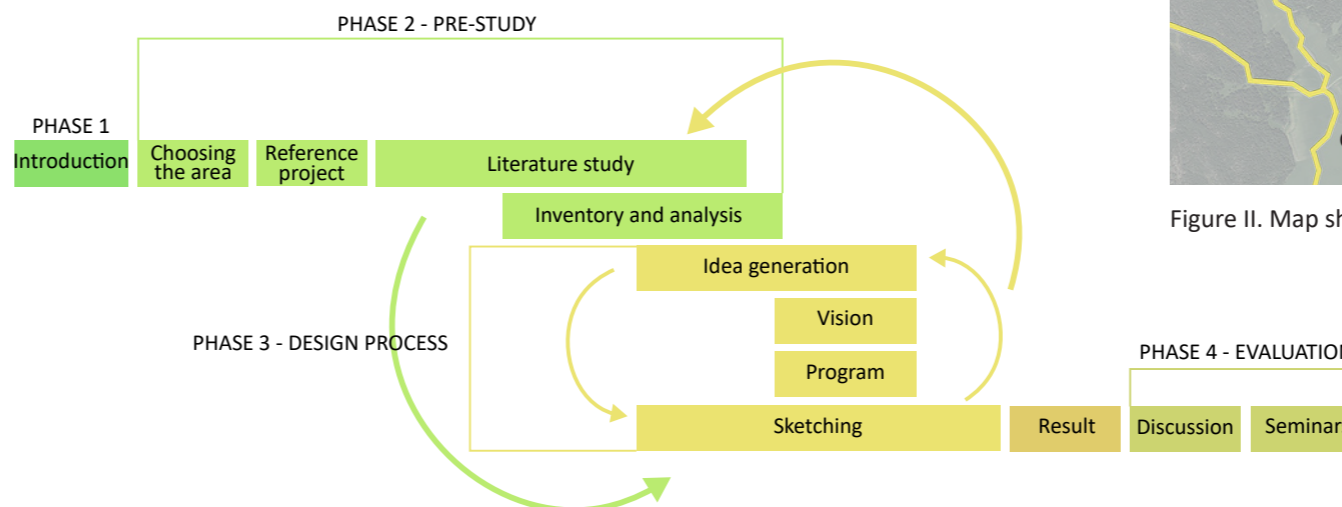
PHASE 2 - PRE-STUDY

PHASE 1

Introduction

Choosing the area

Reference project

Literature study

Inventory and analysis

Idea generation

Vision

Program

Sketching

PHASE 3 - DESIGN PROCESS

Result

PHASE 4 - EVALUATIO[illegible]

Discussion

Seminar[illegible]

Figure II. Map sh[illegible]